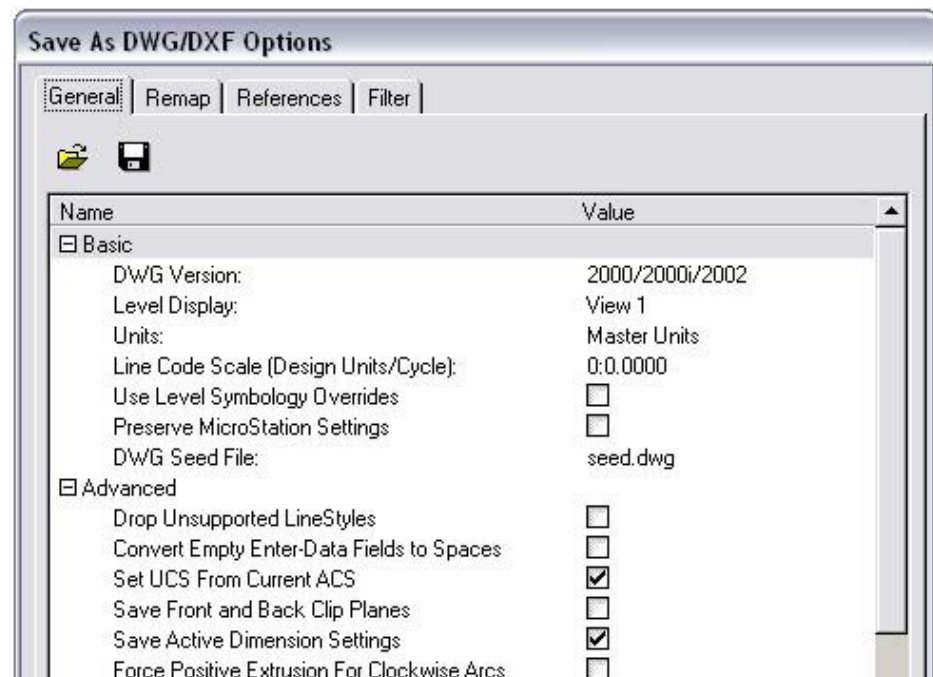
Save As DWG/DXF Options

General | Remap | References | Filter

| Name | Value |
|---|---|
| ⊟ Basic | |
| DWG Version: | 2000/2000i/2002 |
| Level Display: | View 1 |
| Units: | Master Units |
| Line Code Scale (Design Units/Cycle): | 0:0.0000 |
| Use Level Symbology Overrides | ☐ |
| Preserve MicroStation Settings | ☐ |
| DWG Seed File: | seed.dwg |
| ⊟ Advanced | |
| Drop Unsupported LineStyles | ☐ |
| Convert Empty Enter-Data Fields to Spaces | ☐ |
| Set UCS From Current ACS | ☑ |
| Save Front and Back Clip Planes | ☐ |
| Save Active Dimension Settings | ☑ |
| Force Positive Extrusion For Clockwise Arcs | ☐ |